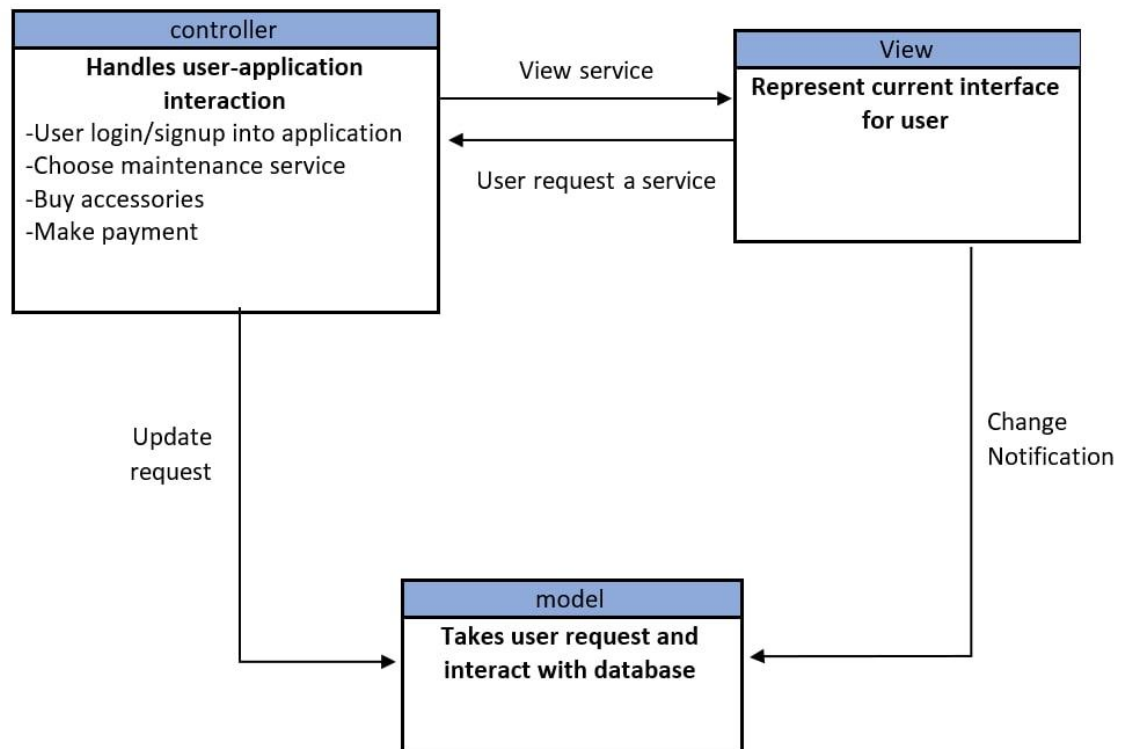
controller

Handles user-application interaction
-User login/signup into application
-Choose maintenance service
-Buy accessories
-Make payment

View service

User request a service

View

Represent current interface for user

Update request

Change Notification

model

Takes user request and interact with database